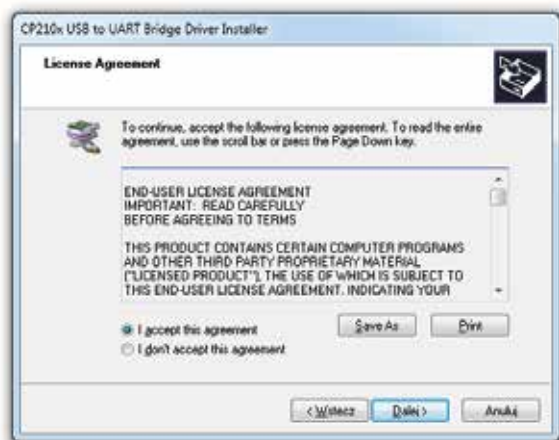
CP210x USB to UART Bridge Driver Installer

License Agreement

To continue, accept the following license agreement. To read the entire agreement, use the scroll bar or press the Page Down key.

END-USER LICENSE AGREEMENT
IMPORTANT: READ CAREFULLY
BEFORE AGREEING TO TERMS

THIS PRODUCT CONTAINS CERTAIN COMPUTER PROGRAMS AND OTHER THIRD PARTY PROPRIETARY MATERIAL ("LICENSED PRODUCT"), THE USE OF WHICH IS SUBJECT TO THIS END-USER LICENSE AGREEMENT. INDICATING YOUR

I accept this agreement

I don't accept this agreement

Save As

Print

< Wstecz

Dalej >

Anuluj